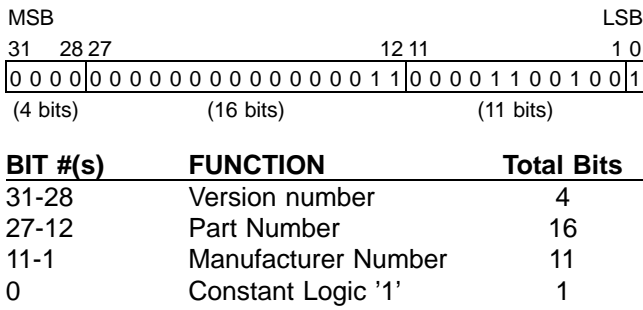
MSB LSB

31 28 27 12 11 1 0

0 0 0 0 | 0 0 0 0 0 0 0 0 0 0 0 0 0 0 1 1 | 0 0 0 0 1 1 0 0 1 0 0 | 1

(4 bits) (16 bits) (11 bits)

| BIT #(s) | FUNCTION | Total Bits |
|---|---|---|
| 31-28 | Version number | 4 |
| 27-12 | Part Number | 16 |
| 11-1 | Manufacturer Number | 11 |
| 0 | Constant Logic '1' | 1 |